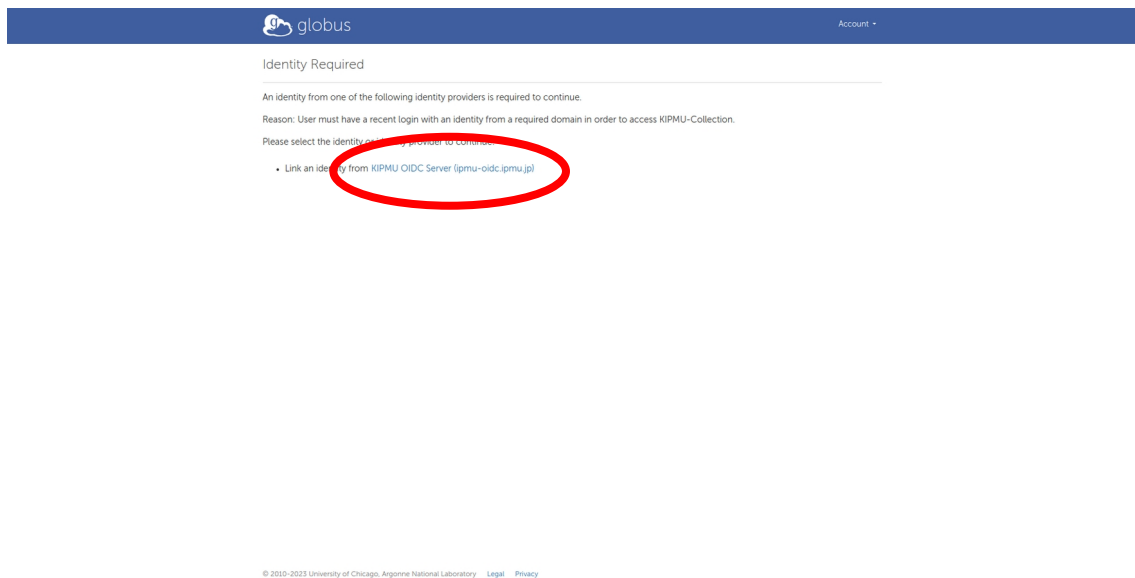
globus

Account

Identity Required

An identity from one of the following identity providers is required to continue.

Reason: User must have a recent login with an identity from a required domain in order to access KIPMU-Collection.

Please select the identity or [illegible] provider to continue.

- Link an ide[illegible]ty from KIPMU OIDC Server (ipmu-oidc.ipmu.jp)

© 2010-2023 University of Chicago, Argonne National Laboratory Legal Privacy